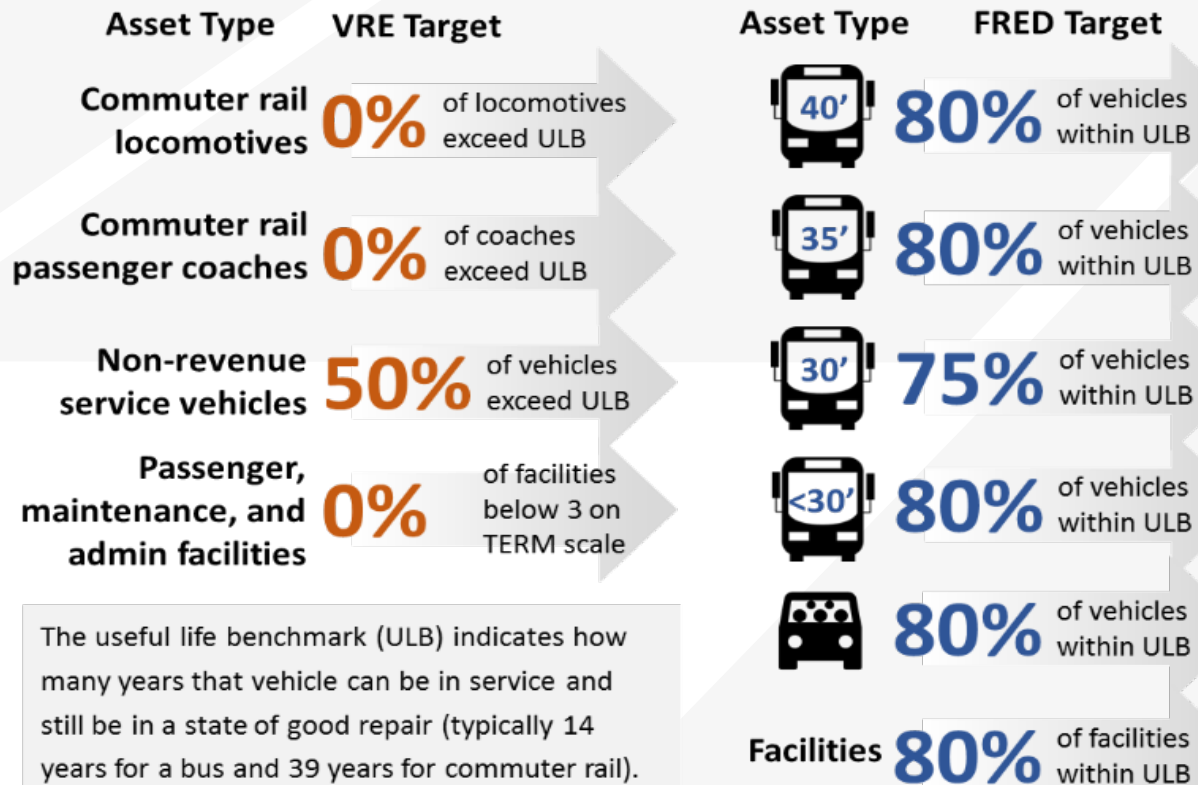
Asset Type VRE Target

Commuter rail locomotives 0% of locomotives exceed ULB

Commuter rail passenger coaches 0% of coaches exceed ULB

Non-revenue service vehicles 50% of vehicles exceed ULB

Passenger, maintenance, and admin facilities 0% of facilities below 3 on TERM scale

The useful life benchmark (ULB) indicates how many years that vehicle can be in service and still be in a state of good repair (typically 14 years for a bus and 39 years for commuter rail).

Asset Type FRED Target

40' 80% of vehicles within ULB

35' 80% of vehicles within ULB

30' 75% of vehicles within ULB

<30' 80% of vehicles within ULB

80% of vehicles within ULB

Facilities 80% of facilities within ULB